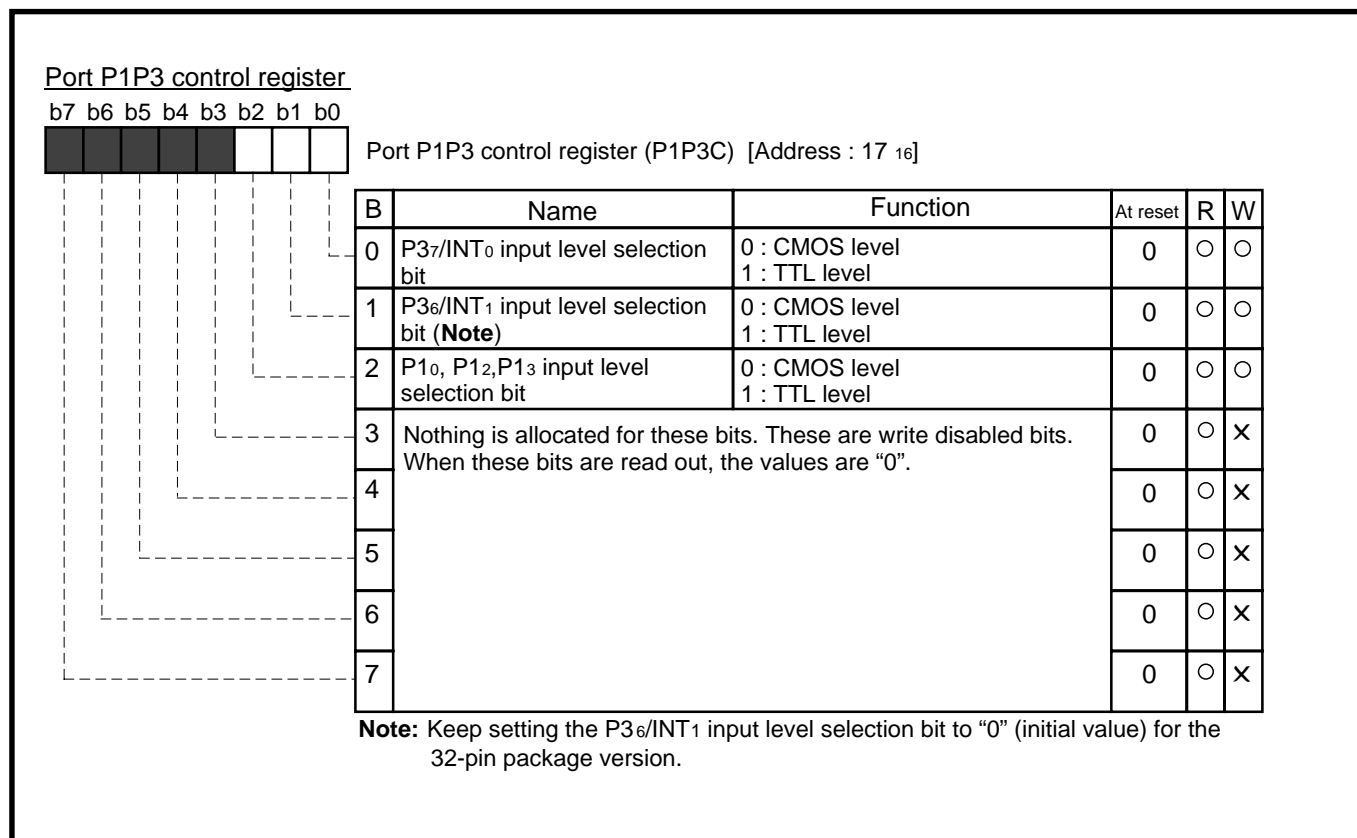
Port P1P3 control register

b7 b6 b5 b4 b3 b2 b1 b0

Port P1P3 control register (P1P3C) [Address : 17 $_{16}$]

| B | Name | Function | At reset | R | W |
|---|---|---|---|---|---|
| 0 | P3$_7$/INT$_0$ input level selection bit | 0 : CMOS level<br>1 : TTL level | 0 | ○ | ○ |
| 1 | P3$_6$/INT$_1$ input level selection bit (**Note**) | 0 : CMOS level<br>1 : TTL level | 0 | ○ | ○ |
| 2 | P1$_0$, P1$_2$,P1$_3$ input level selection bit | 0 : CMOS level<br>1 : TTL level | 0 | ○ | ○ |
| 3 | Nothing is allocated for these bits. These are write disabled bits. When these bits are read out, the values are “0”. | | 0 | ○ | × |
| 4 | | | 0 | ○ | × |
| 5 | | | 0 | ○ | × |
| 6 | | | 0 | ○ | × |
| 7 | | | 0 | ○ | × |

**Note:** Keep setting the P3$_6$/INT$_1$ input level selection bit to “0” (initial value) for the 32-pin package version.